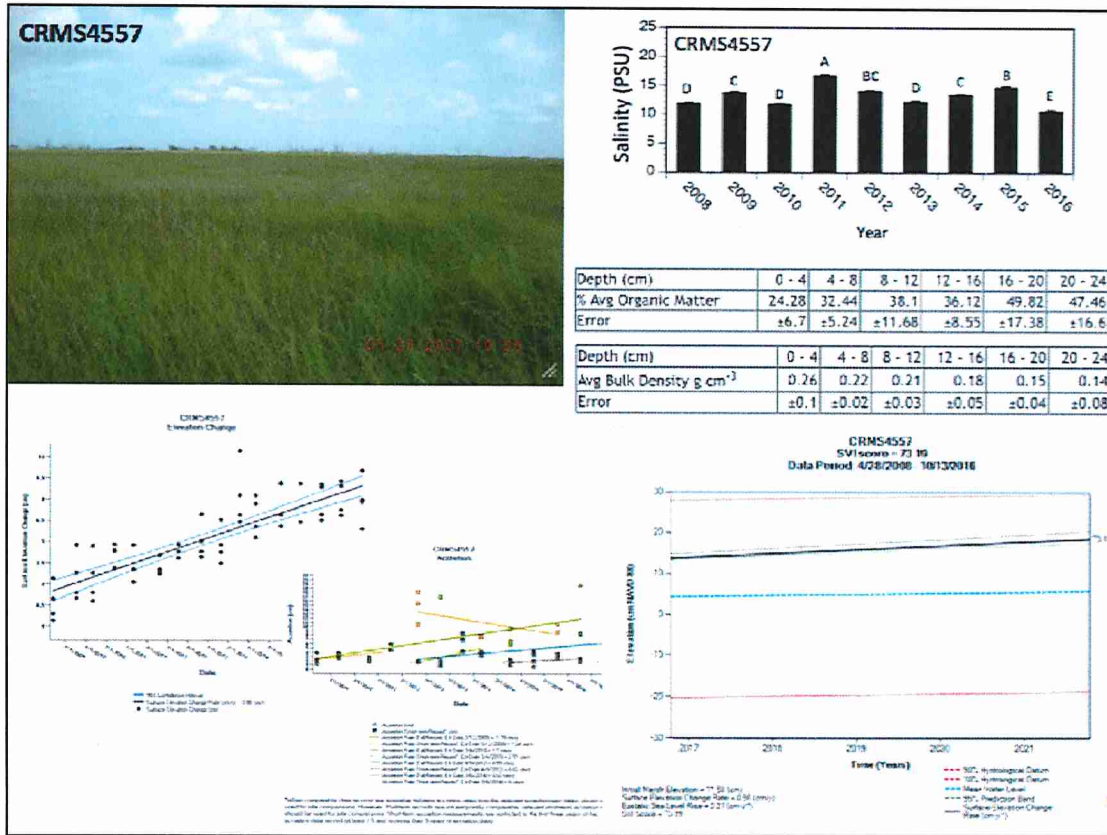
CRMS4557

01-23-2007 10:24

CRMS4557

Salinity (PSU)

25
20
15
10
5
0

D C D A BC D C B E

2008 2009 2010 2011 2012 2013 2014 2015 2016

Year

| Depth (cm) | 0 - 4 | 4 - 8 | 8 - 12 | 12 - 16 | 16 - 20 | 20 - 24 |
|---|---|---|---|---|---|---|
| % Avg Organic Matter | 24.28 | 32.44 | 38.1 | 36.12 | 49.82 | 47.46 |
| Error | ±6.7 | ±5.24 | ±11.68 | ±8.55 | ±17.38 | ±16.6 |

| Depth (cm) | 0 - 4 | 4 - 8 | 8 - 12 | 12 - 16 | 16 - 20 | 20 - 24 |
|---|---|---|---|---|---|---|
| Avg Bulk Density g cm$^{-3}$ | 0.26 | 0.22 | 0.21 | 0.18 | 0.15 | 0.14 |
| Error | ±0.1 | ±0.02 | ±0.03 | ±0.05 | ±0.04 | ±0.08 |

CRMS4557
Elevation Change

Surface Elevation Change (cm)

Date

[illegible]

CRMS4557
Accretion

Accretion (cm)

Date

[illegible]

CRMS4557
SVI score = 73.19
Data Period: 4/28/2008 - 10/13/2016

30
20
10
0
-10
-20
-30

Elevation (cm NAVD 88)

2017 2018 2019 2020 2021

Time (Years)

Initial Marsh Elevation = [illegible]
Surface Elevation Change Rate = 0.56 (cm/yr)
Eustatic Sea Level Rise = 0.27 (cm/yr)
SVI Score = 73.19

--- 90% Hydrological Datum
--- 10% Hydrological Datum
--- Mean Water Level
--- 95% Prediction Band
— Surface Elevation Change Rate (cm/yr)

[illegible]